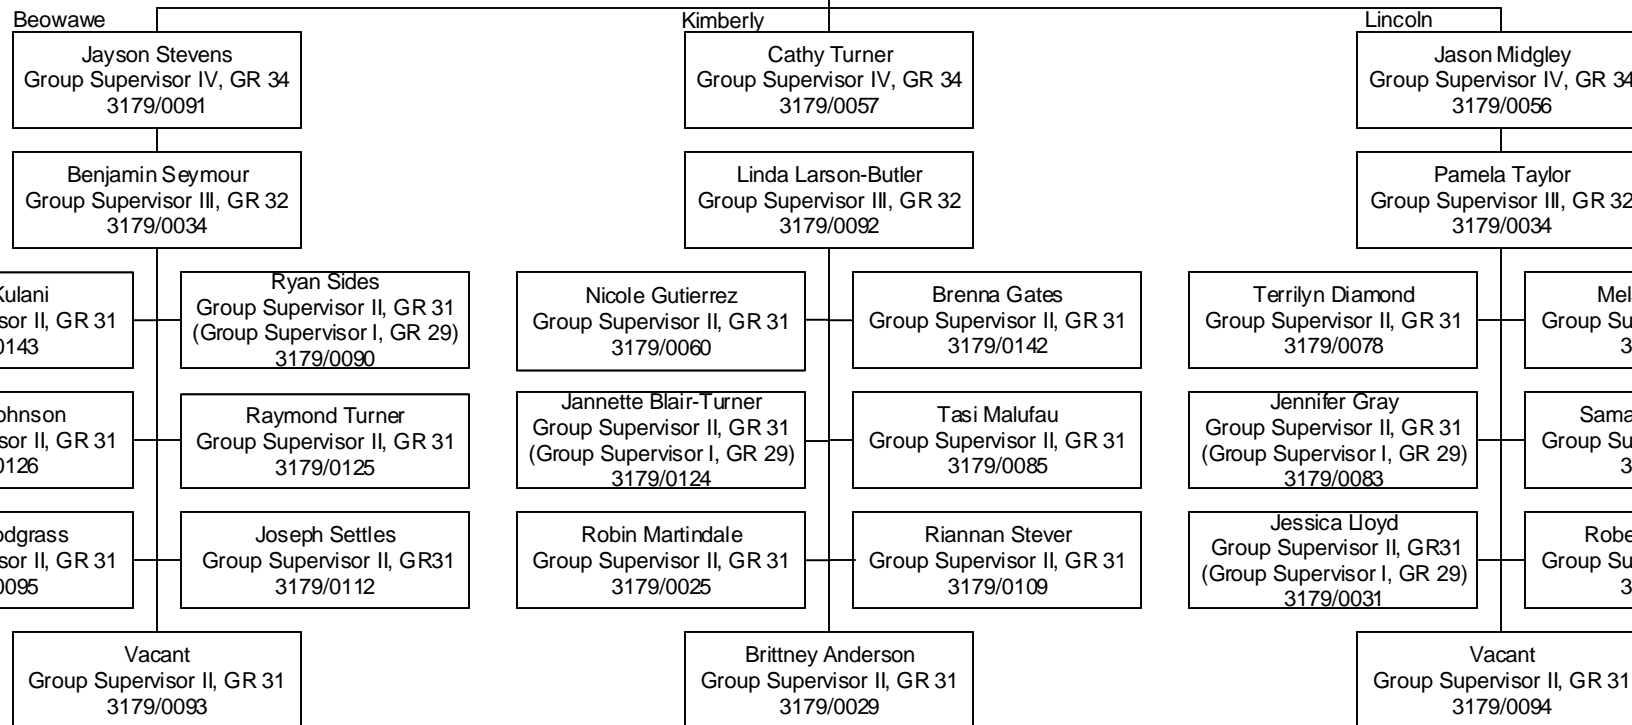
Beowawe

Jayson Stevens
Group Supervisor IV, GR 34
3179/0091

Benjamin Seymour
Group Supervisor III, GR 32
3179/0034

Kulani
sor II, GR 31
0143

Ryan Sides
Group Supervisor II, GR 31
(Group Supervisor I, GR 29)
3179/0090

ohnson
sor II, GR 31
0126

Raymond Turner
Group Supervisor II, GR 31
3179/0125

odgrass
sor II, GR 31
0095

Joseph Settles
Group Supervisor II, GR31
3179/0112

Vacant
Group Supervisor II, GR 31
3179/0093

Kimberly

Cathy Turner
Group Supervisor IV, GR 34
3179/0057

Linda Larson-Butler
Group Supervisor III, GR 32
3179/0092

Nicole Gutierrez
Group Supervisor II, GR 31
3179/0060

Brenna Gates
Group Supervisor II, GR 31
3179/0142

Jannette Blair-Turner
Group Supervisor II, GR 31
(Group Supervisor I, GR 29)
3179/0124

Tasi Malufau
Group Supervisor II, GR 31
3179/0085

Robin Martindale
Group Supervisor II, GR 31
3179/0025

Riannan Stever
Group Supervisor II, GR 31
3179/0109

Brittney Anderson
Group Supervisor II, GR 31
3179/0029

Lincoln

Jason Midgley
Group Supervisor IV, GR 34
3179/0056

Pamela Taylor
Group Supervisor III, GR 32
3179/0034

Terrilyn Diamond
Group Supervisor II, GR 31
3179/0078

Mel
Group Su
3

Jennifer Gray
Group Supervisor II, GR 31
(Group Supervisor I, GR 29)
3179/0083

Sama
Group Su
3

Jessica Lloyd
Group Supervisor II, GR31
(Group Supervisor I, GR 29)
3179/0031

Robe
Group Su
3

Vacant
Group Supervisor II, GR 31
3179/0094